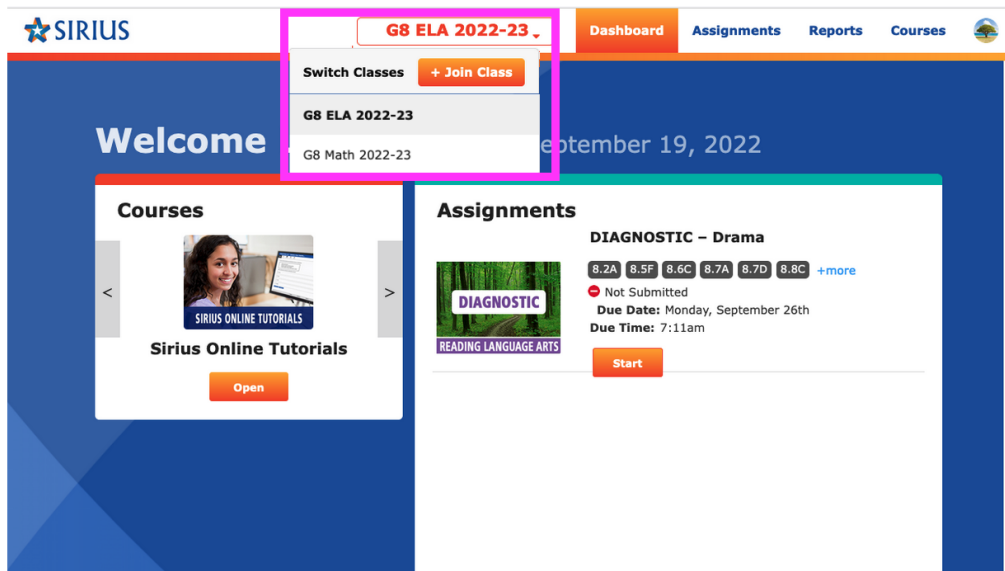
SIRIUS

G8 ELA 2022-23

Dashboard Assignments Reports Courses

Switch Classes + Join Class

G8 ELA 2022-23

G8 Math 2022-23

Welcome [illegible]eptember 19, 2022

Courses

<

SIRIUS ONLINE TUTORIALS

>

Sirius Online Tutorials

Open

Assignments

DIAGNOSTIC – Drama

DIAGNOSTIC

READING LANGUAGE ARTS

8.2A 8.5F 8.6C 8.7A 8.7D 8.8C +more

Not Submitted

Due Date: Monday, September 26th

Due Time: 7:11am

Start